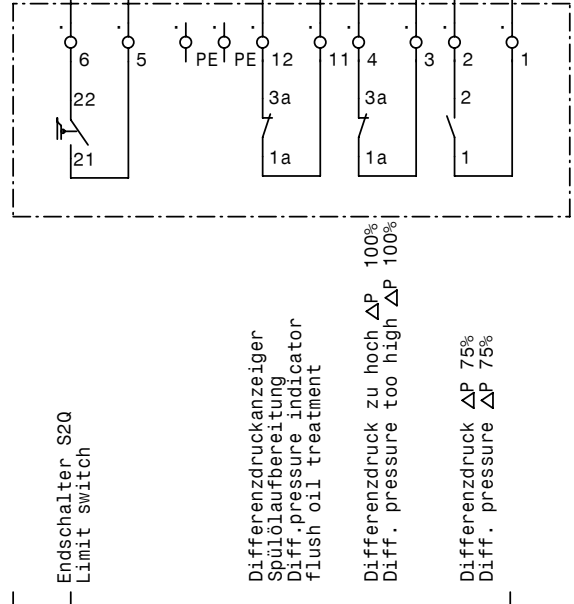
6
5
PE
PE
12
11
4
3
2
1
22
21
3a
1a
3a
1a
2
1

Endschalter S2Q
Limit switch

Differenzdruckanzeiger
Spülölaufbereitung
Diff.pressure indicator
flush oil treatment

Differenzdruck zu hoch $\Delta P$ 100%
Diff. pressure too high $\Delta P$ 100%

Differenzdruck $\Delta P$ 75%
Diff. pressure $\Delta P$ 75%